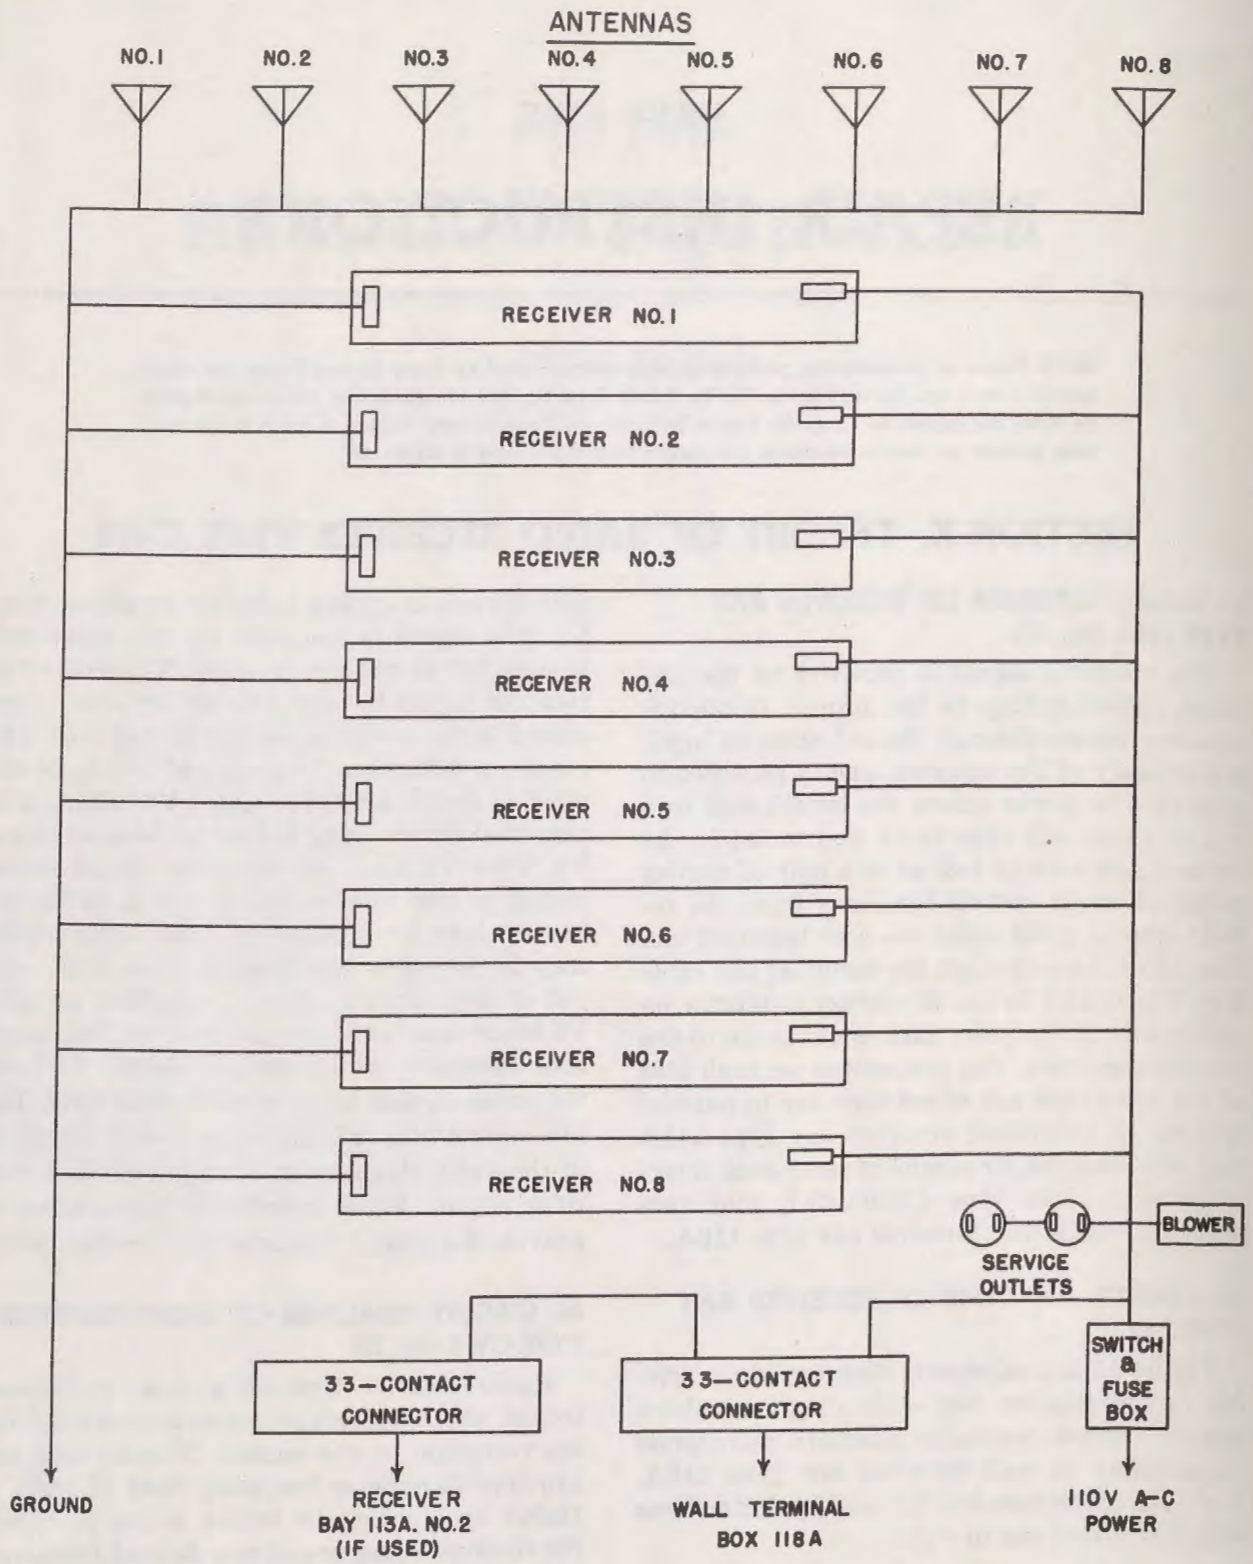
ANTENNAS

NO.1 NO.2 NO.3 NO.4 NO.5 NO.6 NO.7 NO.8

RECEIVER NO.1

RECEIVER NO.2

RECEIVER NO.3

RECEIVER NO.4

RECEIVER NO.5

RECEIVER NO.6

RECEIVER NO.7

RECEIVER NO.8

BLOWER

SERVICE OUTLETS

SWITCH & FUSE BOX

33—CONTACT CONNECTOR

33—CONTACT CONNECTOR

GROUND

RECEIVER BAY 113A. NO.2 (IF USED)

WALL TERMINAL BOX 118A

110V A-C POWER